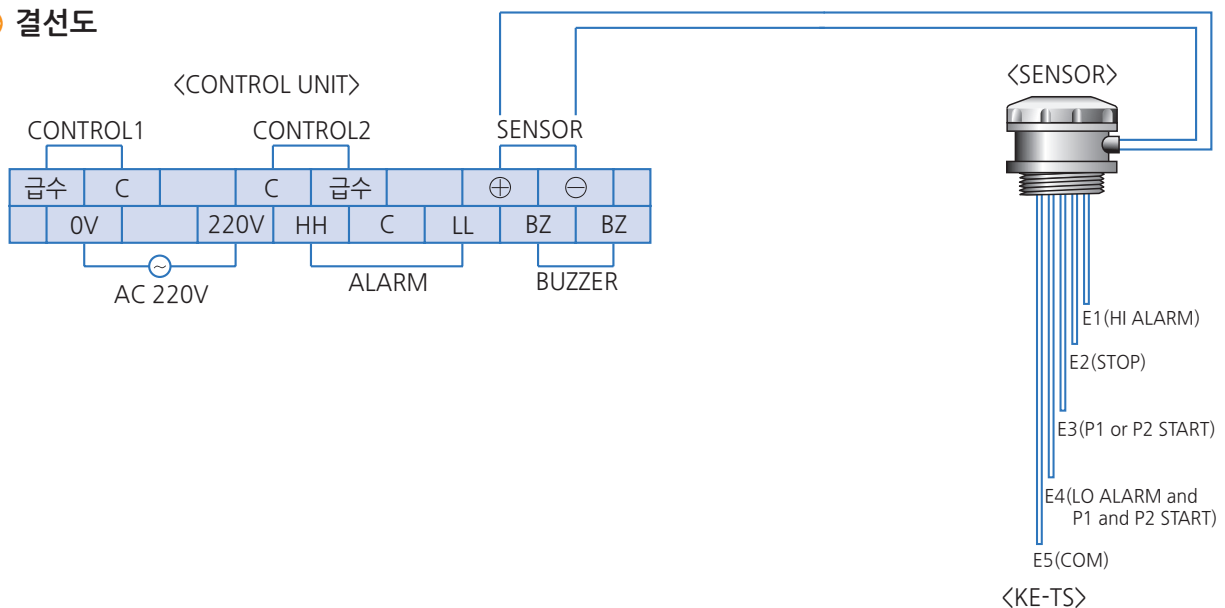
결선도

〈CONTROL UNIT〉

CONTROL1 CONTROL2 SENSOR

| 급수 | C | | C | 급수 | | ⊕ | ⊖ | |
|---|---|---|---|---|---|---|---|---|
| | 0V | | 220V | HH | C | LL | BZ | BZ |

AC 220V ALARM BUZZER

〈SENSOR〉

E1(HI ALARM)
E2(STOP)
E3(P1 or P2 START)
E4(LO ALARM and P1 and P2 START)
E5(COM)

〈KE-TS〉